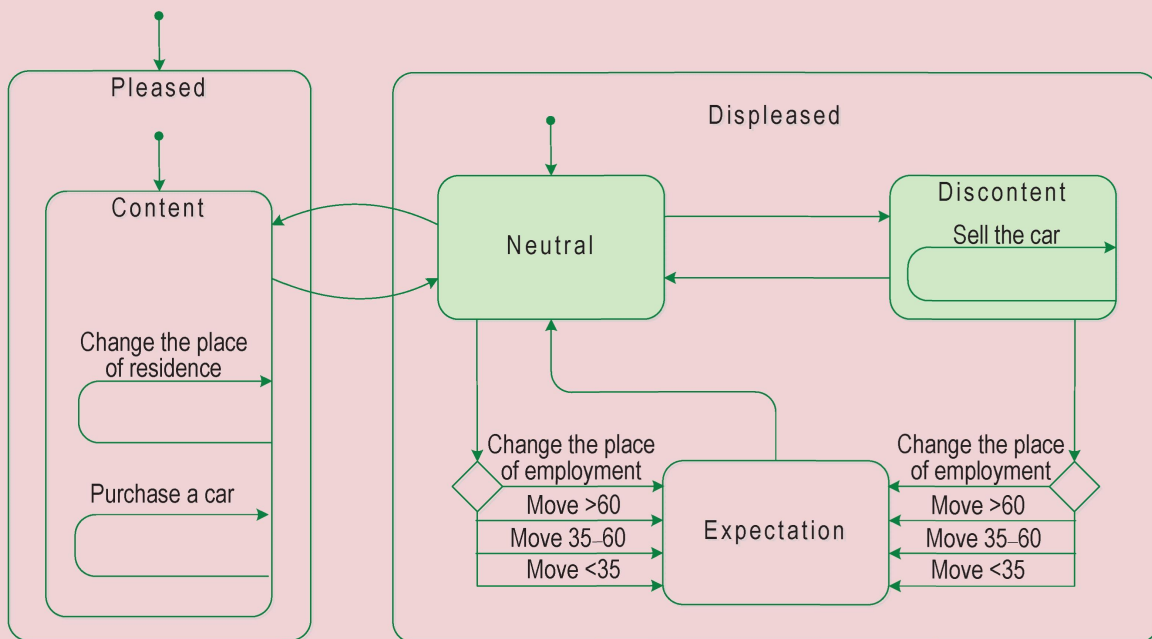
Pleased

Content

Change the place of residence

Purchase a car

Displeased

Neutral

Discontent

Sell the car

Change the place of employment

Move >60

Move 35–60

Move <35

Expectation

Change the place of employment

Move >60

Move 35–60

Move <35